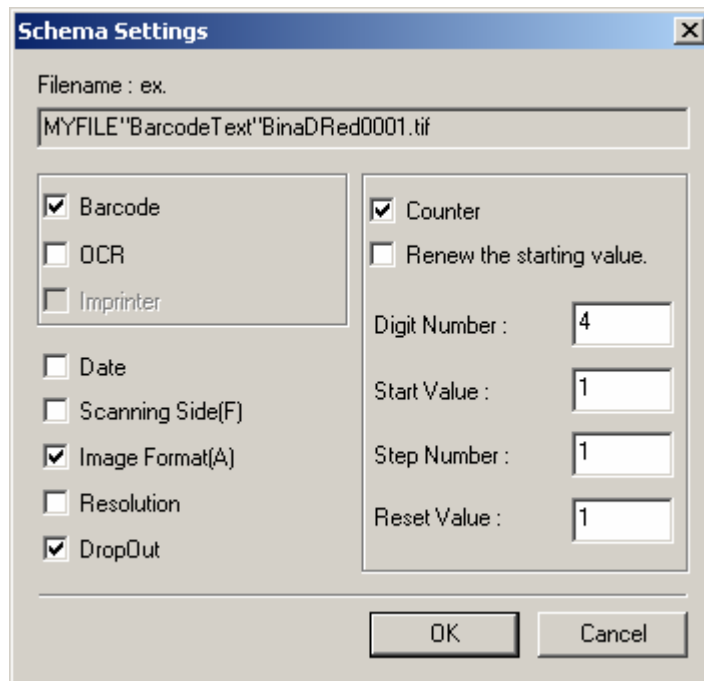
Schema Settings

Filename : ex.

MYFILE"BarcodeText"BinaDRed0001.tif

Barcode

OCR

Imprinter

Date

Scanning Side(F)

Image Format(A)

Resolution

DropOut

Counter

Renew the starting value.

Digit Number : 4

Start Value : 1

Step Number : 1

Reset Value : 1

OK

Cancel